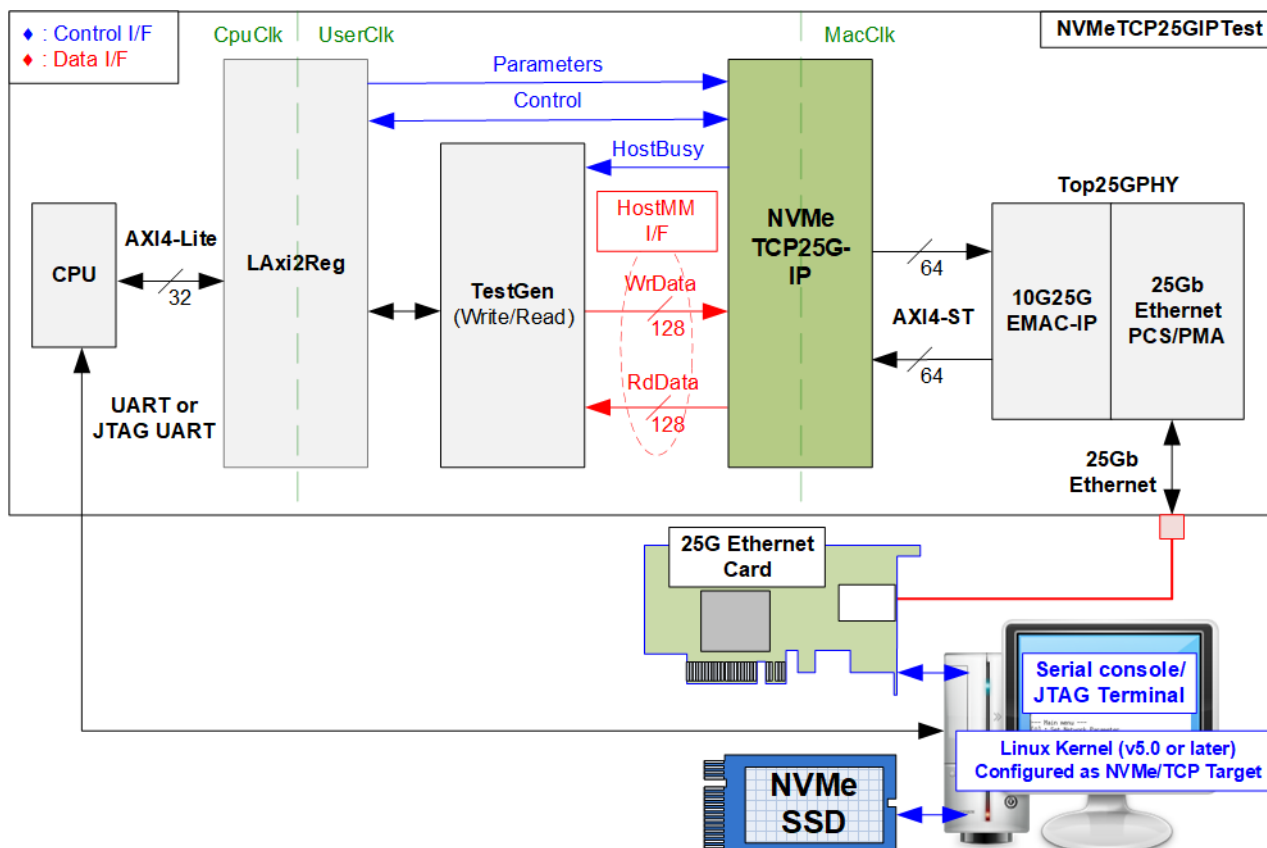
♦ : Control I/F
♦ : Data I/F

CpuClk UserClk MacClk

NVMeTCP25GIPTest

Parameters

Control

HostBusy

Top25GPHY

HostMM I/F

CPU

AXI4-Lite

32

LAxi2Reg

TestGen (Write/Read)

WrData 128

NVMe TCP25G-IP

64

10G25G EMAC-IP

25Gb Ethernet PCS/PMA

AXI4-ST

64

RdData 128

UART or JTAG UART

25Gb Ethernet

25G Ethernet Card

Serial console/ JTAG Terminal

Linux Kernel (v5.0 or later) Configured as NVMe/TCP Target

NVMe SSD